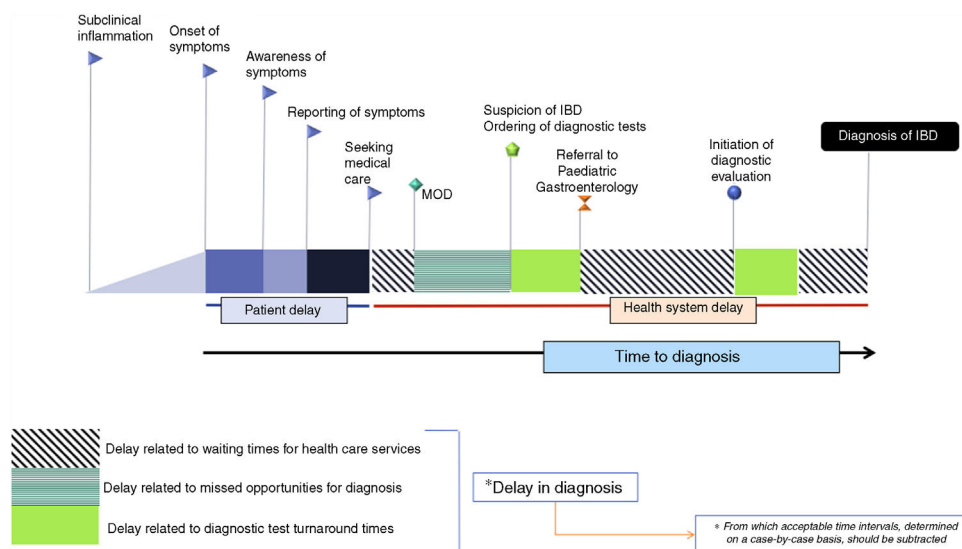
Subclinical inflammation

Onset of symptoms

Awareness of symptoms

Reporting of symptoms

Seeking medical care

MOD

Suspicion of IBD
Ordering of diagnostic tests

Referral to Paediatric Gastroenterology

Initiation of diagnostic evaluation

Diagnosis of IBD

Patient delay

Health system delay

Time to diagnosis

Delay related to waiting times for health care services

Delay related to missed opportunities for diagnosis

Delay related to diagnostic test turnaround times

*Delay in diagnosis

* From which acceptable time intervals, determined on a case-by-case basis, should be subtracted